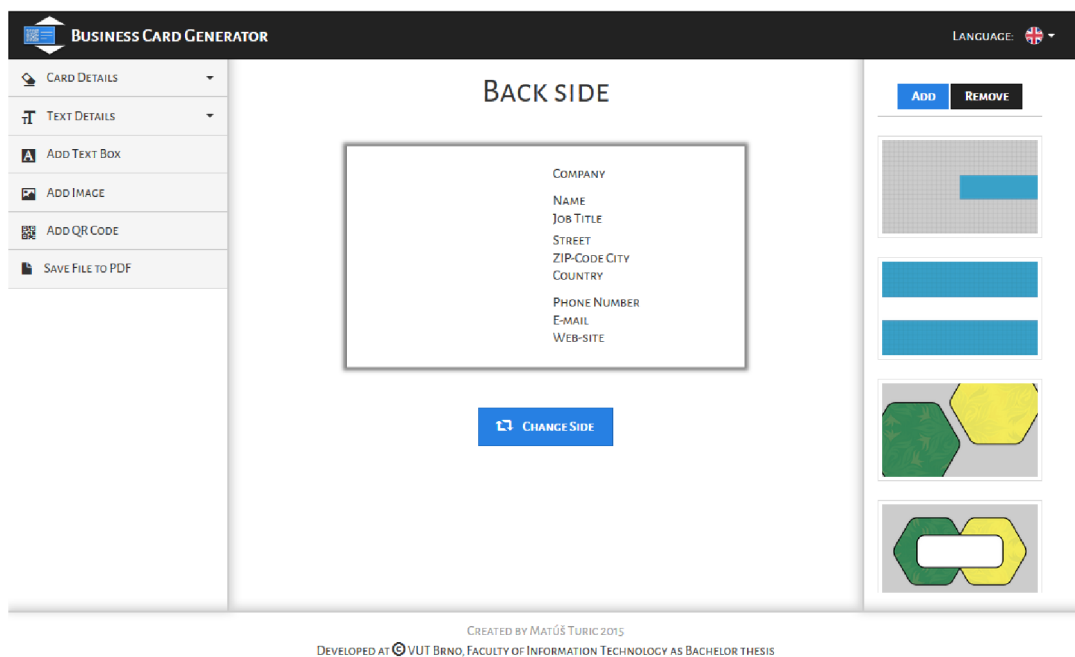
Business Card Generator

Language:

Card Details
Text Details
Add Text Box
Add Image
Add QR Code
Save File to PDF

Back side

Company
Name
Job Title
Street
ZIP-Code City
Country
Phone Number
E-mail
Web-site

Change Side

Add
Remove

Created by Matúš Turic 2015
Developed at © VUT Brno, Faculty of Information Technology as Bachelor thesis